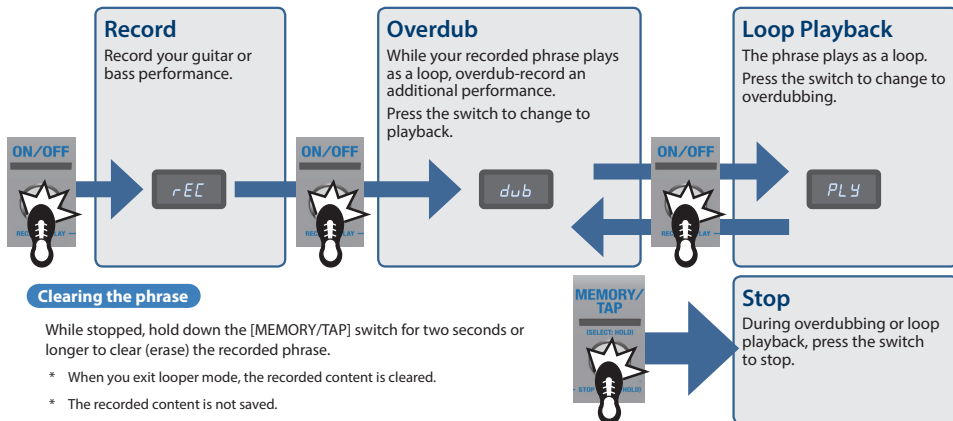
Record
Record your guitar or bass performance.

ON/OFF

REC PLAY

rEC

Overdub
While your recorded phrase plays as a loop, overdub-record an additional performance.

Press the switch to change to playback.

ON/OFF

REC PLAY

dub

Loop Playback
The phrase plays as a loop.

Press the switch to change to overdubbing.

ON/OFF

REC PLAY

PLY

Clearing the phrase

While stopped, hold down the [MEMORY/TAP] switch for two seconds or longer to clear (erase) the recorded phrase.

* When you exit looper mode, the recorded content is cleared.

* The recorded content is not saved.

MEMORY/TAP

(SELECT: HOLD)

STOP (HOLD)

Stop
During overdubbing or loop playback, press the switch to stop.